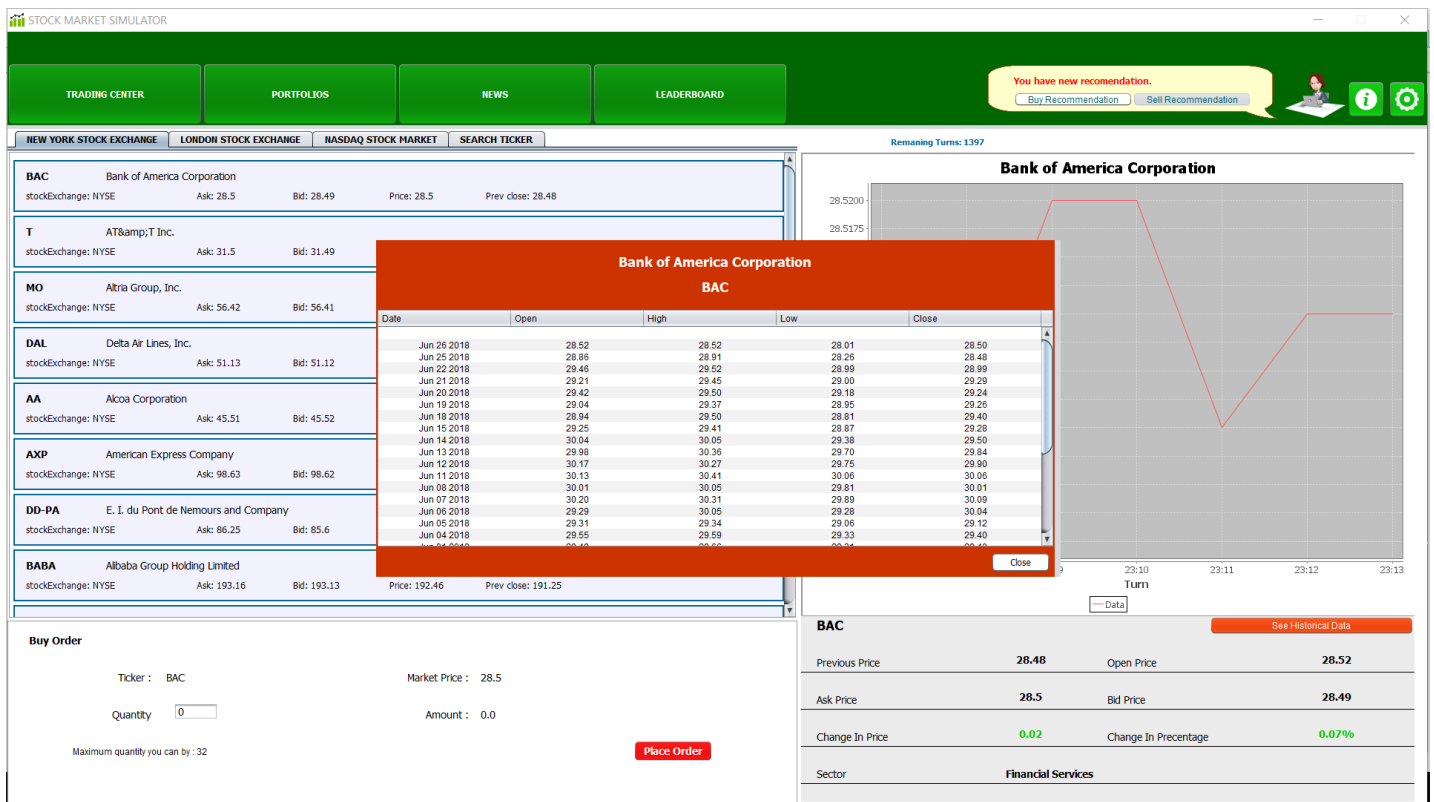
STOCK MARKET SIMULATOR

TRADING CENTER
PORTFOLIOS
NEWS
LEADERBOARD

You have new recomendation.
Buy Recommendation
Sell Recommendation

NEW YORK STOCK EXCHANGE
LONDON STOCK EXCHANGE
NASDAQ STOCK MARKET
SEARCH TICKER

Remaning Turns: 1397

BAC Bank of America Corporation
stockExchange: NYSE Ask: 28.5 Bid: 28.49 Price: 28.5 Prev close: 28.48

T AT&amp;T Inc.
stockExchange: NYSE Ask: 31.5 Bid: 31.49

MO Altria Group, Inc.
stockExchange: NYSE Ask: 56.42 Bid: 56.41

DAL Delta Air Lines, Inc.
stockExchange: NYSE Ask: 51.13 Bid: 51.12

AA Alcoa Corporation
stockExchange: NYSE Ask: 45.51 Bid: 45.52

AXP American Express Company
stockExchange: NYSE Ask: 98.63 Bid: 98.62

DD-PA E. I. du Pont de Nemours and Company
stockExchange: NYSE Ask: 86.25 Bid: 85.6

BABA Alibaba Group Holding Limited
stockExchange: NYSE Ask: 193.16 Bid: 193.13 Price: 192.46 Prev close: 191.25

Bank of America Corporation
28.5200
28.5175

Bank of America Corporation
BAC

| Date | Open | High | Low | Close |
|---|---|---|---|---|
| Jun 26 2018 | 28.52 | 28.52 | 28.01 | 28.50 |
| Jun 25 2018 | 28.86 | 28.91 | 28.26 | 28.48 |
| Jun 22 2018 | 29.46 | 29.52 | 28.99 | 28.99 |
| Jun 21 2018 | 29.21 | 29.45 | 29.00 | 29.29 |
| Jun 20 2018 | 29.42 | 29.50 | 29.18 | 29.24 |
| Jun 19 2018 | 29.04 | 29.37 | 28.95 | 29.26 |
| Jun 18 2018 | 28.94 | 29.50 | 28.81 | 29.40 |
| Jun 15 2018 | 29.25 | 29.41 | 28.87 | 29.28 |
| Jun 14 2018 | 30.04 | 30.05 | 29.38 | 29.50 |
| Jun 13 2018 | 29.98 | 30.36 | 29.70 | 29.84 |
| Jun 12 2018 | 30.17 | 30.27 | 29.75 | 29.90 |
| Jun 11 2018 | 30.13 | 30.41 | 30.06 | 30.06 |
| Jun 08 2018 | 30.01 | 30.05 | 29.81 | 30.01 |
| Jun 07 2018 | 30.20 | 30.31 | 29.89 | 30.09 |
| Jun 06 2018 | 29.29 | 30.05 | 29.28 | 30.04 |
| Jun 05 2018 | 29.31 | 29.34 | 29.06 | 29.12 |
| Jun 04 2018 | 29.55 | 29.59 | 29.33 | 29.40 |

Close

23:10 23:11 23:12 23:13
Turn
Data

Buy Order
Ticker : BAC
Market Price : 28.5
Quantity 0
Amount : 0.0
Maximum quantity you can by : 32
Place Order

BAC
See Historical Data
Previous Price 28.48
Open Price 28.52
Ask Price 28.5
Bid Price 28.49
Change In Price 0.02
Change In Precentage 0.07%
Sector Financial Services